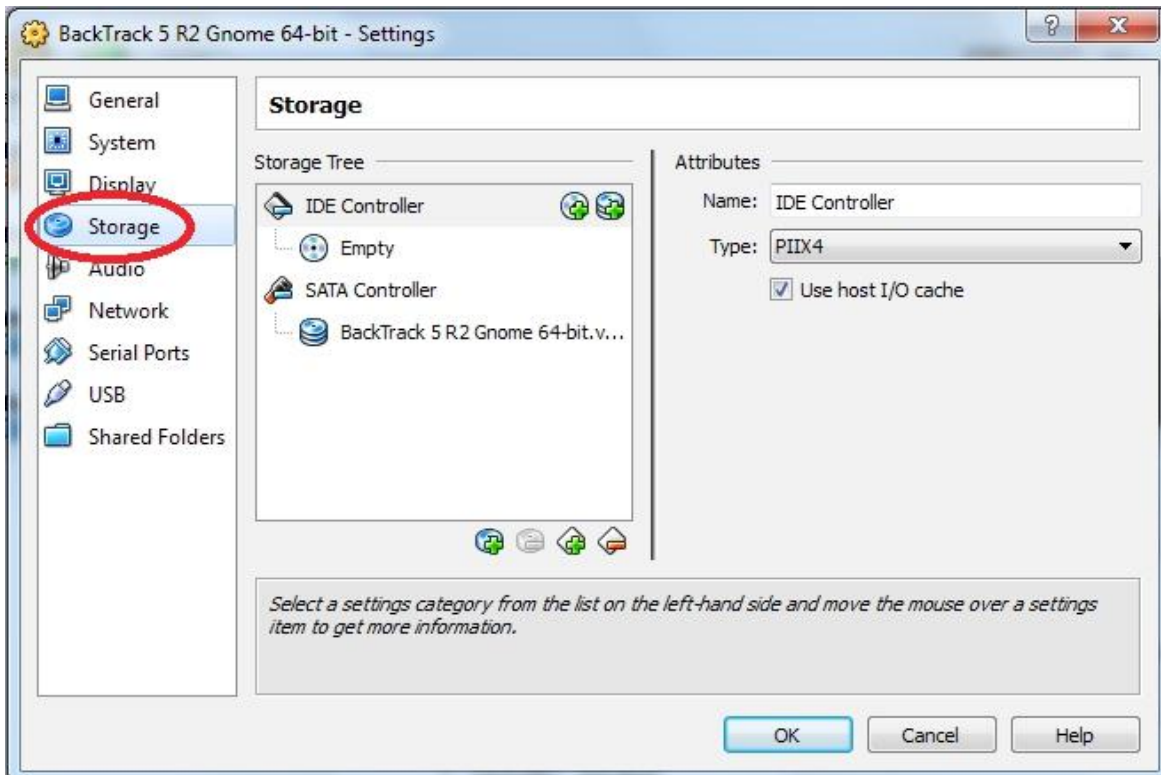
BackTrack 5 R2 Gnome 64-bit - Settings

?

X

General
System
Display
Storage
Audio
Network
Serial Ports
USB
Shared Folders

Storage

Storage Tree

IDE Controller
Empty
SATA Controller
BackTrack 5 R2 Gnome 64-bit.v...

Attributes

Name: IDE Controller

Type: PIIX4

Use host I/O cache

Select a settings category from the list on the left-hand side and move the mouse over a settings item to get more information.

OK

Cancel

Help